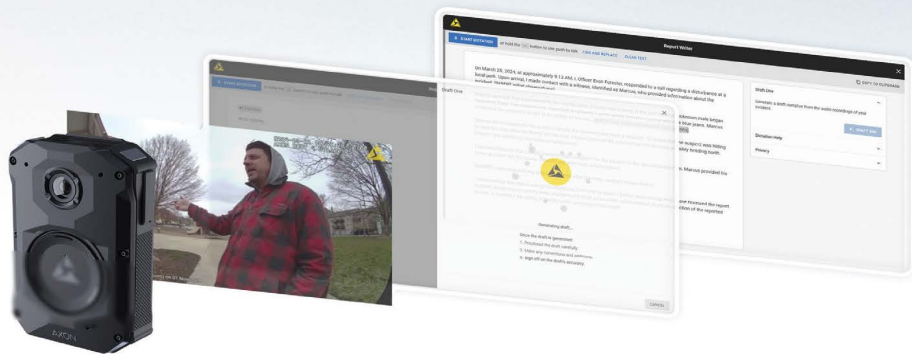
START DICTATION

or hold the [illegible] button to use push-to-talk

FIND AND REPLACE

CLEAR TEXT

Report Writer

COPY TO CLIPBOARD

On March 28, 2024, at approximately 8:13 AM, I, Officer Evan Forester, responded to a call regarding a disturbance at a local park. Upon arrival, I made contact with a witness, identified as Marcus, who provided information about the incident. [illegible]

Draft One

Generate a draft narrative from the audio recordings of your incident.

DRAFT ONE

Detailed Help

Privacy

START DICTATION

Draft One

Generating draft...

Once the draft is generated:

1. Proofread the draft carefully.

2. Make any corrections and additions.

3. Sign off on the draft's accuracy.

CANCEL

AXON